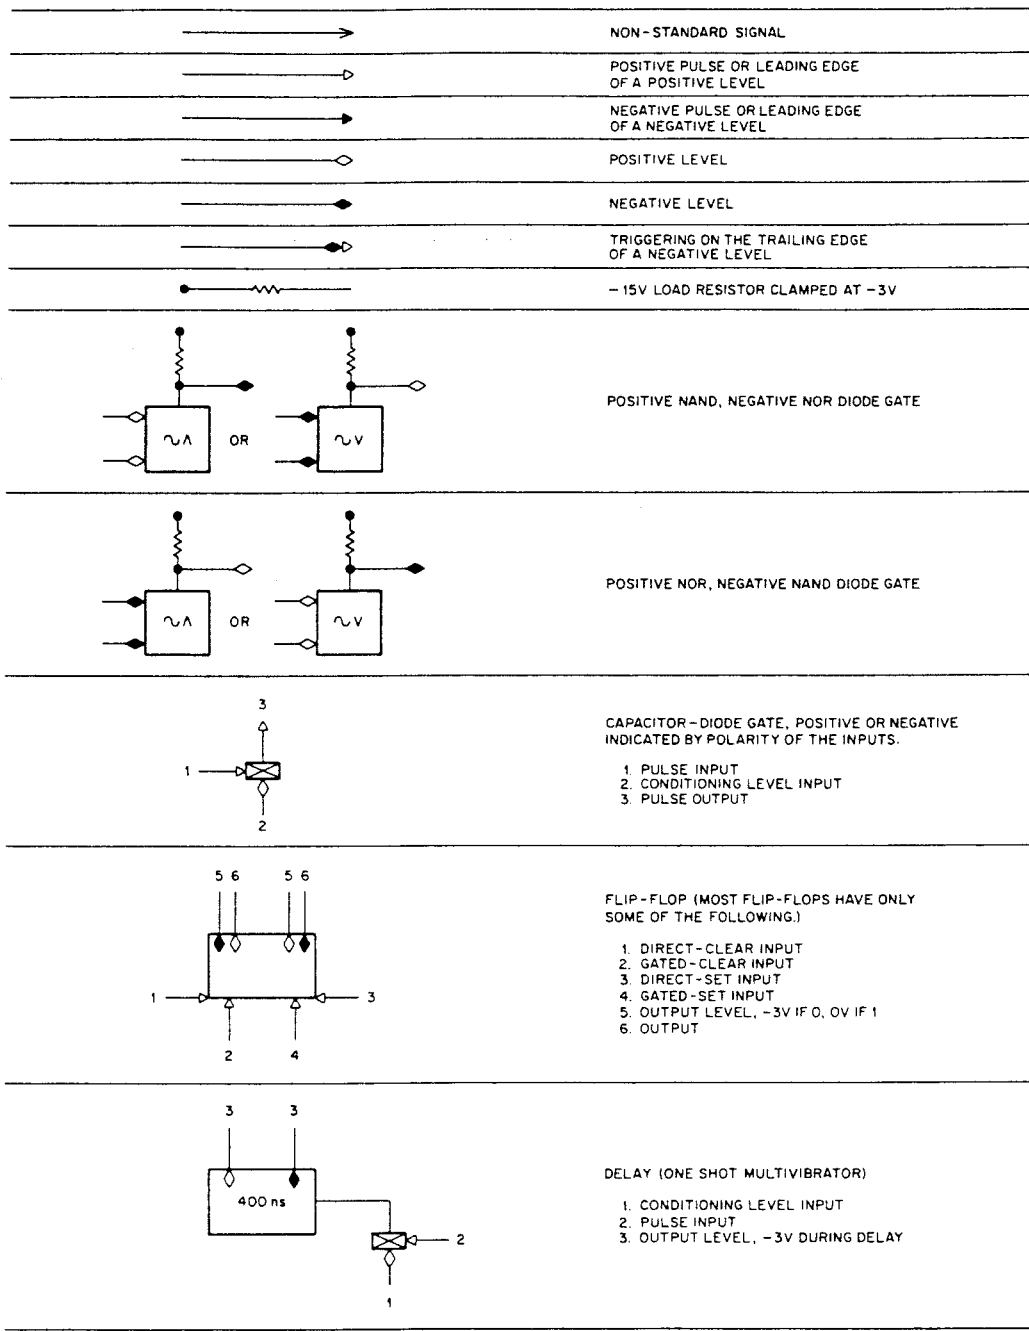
NON-STANDARD SIGNAL

POSITIVE PULSE OR LEADING EDGE OF A POSITIVE LEVEL

NEGATIVE PULSE OR LEADING EDGE OF A NEGATIVE LEVEL

POSITIVE LEVEL

NEGATIVE LEVEL

TRIGGERING ON THE TRAILING EDGE OF A NEGATIVE LEVEL

−15V LOAD RESISTOR CLAMPED AT −3V

$\sim\wedge$ OR $\sim\vee$

POSITIVE NAND, NEGATIVE NOR DIODE GATE

$\sim\wedge$ OR $\sim\vee$

POSITIVE NOR, NEGATIVE NAND DIODE GATE

3
1
2

CAPACITOR-DIODE GATE, POSITIVE OR NEGATIVE INDICATED BY POLARITY OF THE INPUTS.

1. PULSE INPUT
2. CONDITIONING LEVEL INPUT
3. PULSE OUTPUT

5 6 5 6
1 3
2 4

FLIP-FLOP (MOST FLIP-FLOPS HAVE ONLY SOME OF THE FOLLOWING.)

1. DIRECT-CLEAR INPUT
2. GATED-CLEAR INPUT
3. DIRECT-SET INPUT
4. GATED-SET INPUT
5. OUTPUT LEVEL, −3V IF 0, 0V IF 1
6. OUTPUT

3 3
400 ns
2
1

DELAY (ONE SHOT MULTIVIBRATOR)

1. CONDITIONING LEVEL INPUT
2. PULSE INPUT
3. OUTPUT LEVEL, −3V DURING DELAY